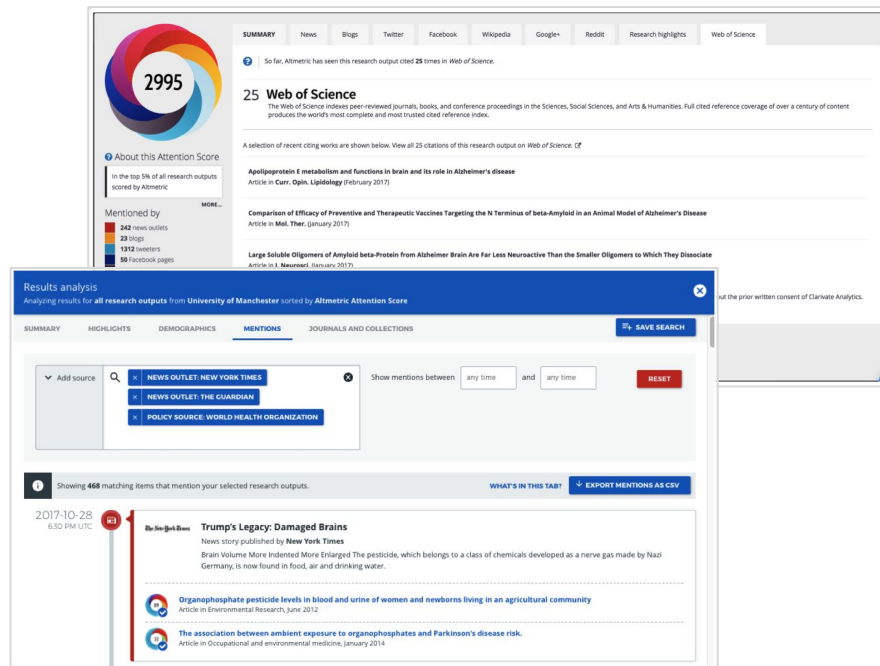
2995

About this Attention Score

In the top 5% of all research outputs scored by Altmetric

MORE...

Mentioned by

242 news outlets
23 blogs
1312 tweeters
50 Facebook pages

SUMMARY | News | Blogs | Twitter | Facebook | Wikipedia | Google+ | Reddit | Research highlights | Web of Science

So far, Altmetric has seen this research output cited 25 times in Web of Science.

25 Web of Science

The Web of Science indexes peer-reviewed journals, books, and conference proceedings in the Sciences, Social Sciences, and Arts & Humanities. Full cited reference coverage of over a century of content produces the world's most complete and most trusted cited reference index.

A selection of recent citing works are shown below. View all 25 citations of this research output on Web of Science.

Apolipoprotein E metabolism and functions in brain and its role in Alzheimer's disease
Article in Curr. Opin. Lipidology (February 2017)

Comparison of Efficacy of Preventive and Therapeutic Vaccines Targeting the N Terminus of beta-Amyloid in an Animal Model of Alzheimer's Disease
Article in Mol. Ther. (January 2017)

Large Soluble Oligomers of Amyloid beta-Protein from Alzheimer Brain Are Far Less Neuroactive Than the Smaller Oligomers to Which They Dissociate
Article in J. Neurosci. (January 2017)

...out the prior written consent of Clarivate Analytics.

Results analysis
Analyzing results for all research outputs from University of Manchester sorted by Altmetric Attention Score

SUMMARY | HIGHLIGHTS | DEMOGRAPHICS | MENTIONS | JOURNALS AND COLLECTIONS

SAVE SEARCH

Add source

NEWS OUTLET: NEW YORK TIMES
NEWS OUTLET: THE GUARDIAN
POLICY SOURCE: WORLD HEALTH ORGANIZATION

Show mentions between any time and any time

RESET

Showing 468 matching items that mention your selected research outputs.

WHAT'S IN THIS TAB?

EXPORT MENTIONS AS CSV

2017-10-28
6:30 PM UTC

The New York Times

Trump's Legacy: Damaged Brains
News story published by New York Times
Brain Volume More Indented More Enlarged The pesticide, which belongs to a class of chemicals developed as a nerve gas made by Nazi Germany, is now found in food, air and drinking water.

Organophosphate pesticide levels in blood and urine of women and newborns living in an agricultural community
Article in Environmental Research, June 2012

The association between ambient exposure to organophosphates and Parkinson's disease risk.
Article in Occupational and environmental medicine, January 2014